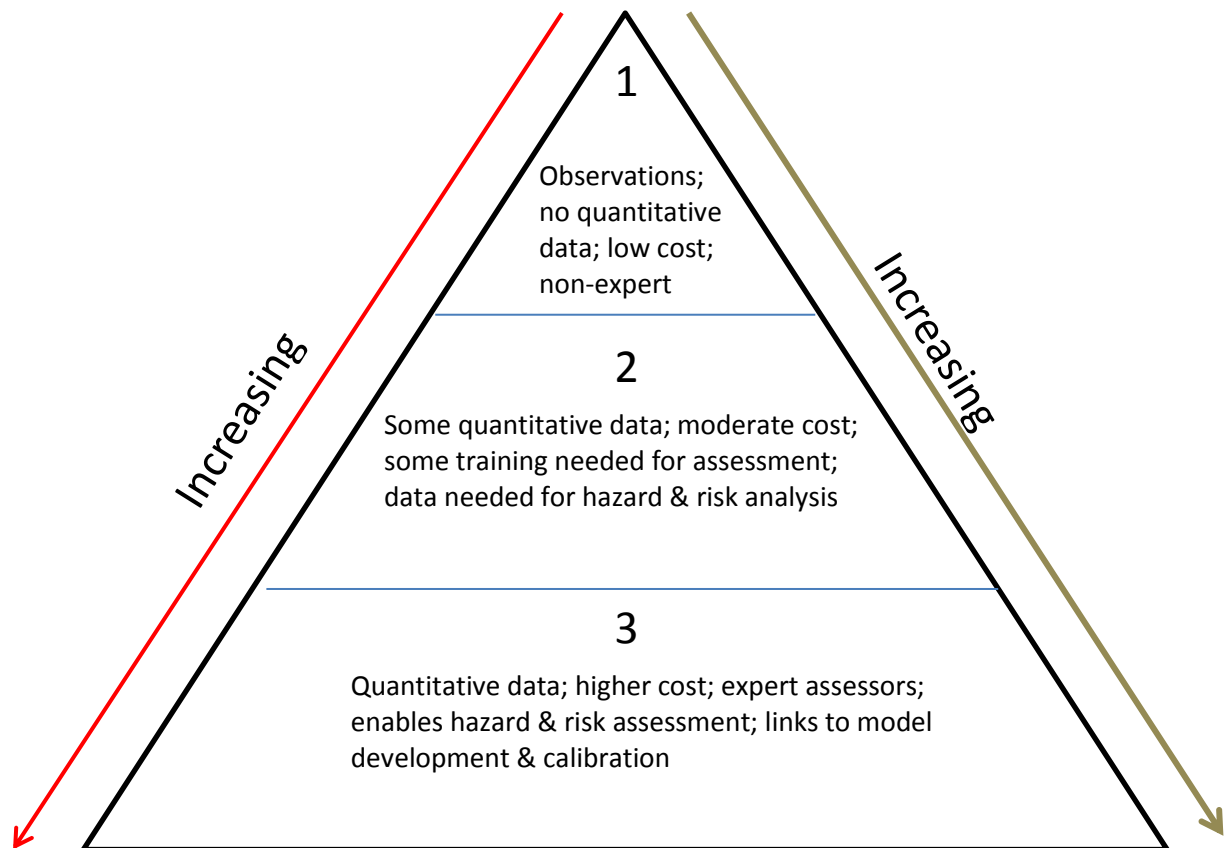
Increasing

1

Observations; no quantitative data; low cost; non-expert

2

Some quantitative data; moderate cost; some training needed for assessment; data needed for hazard & risk analysis

3

Quantitative data; higher cost; expert assessors; enables hazard & risk assessment; links to model development & calibration

Increasing